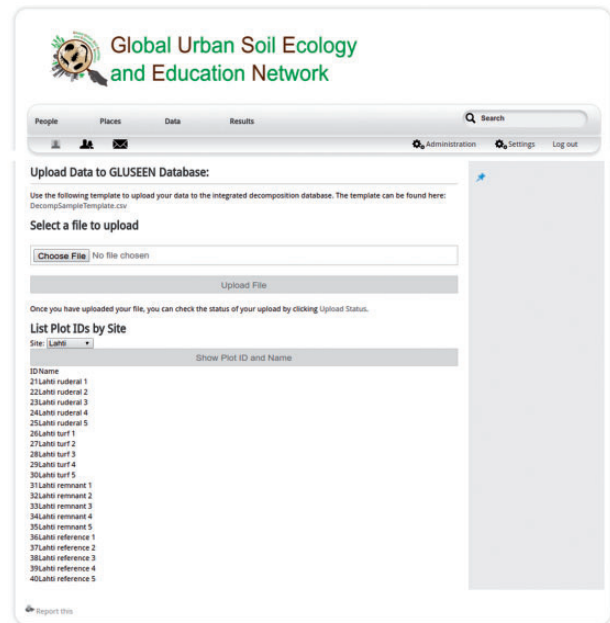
Global Urban Soil Ecology and Education Network

People Places Data Results

Search

Administration Settings Log out

Upload Data to GLUSEEN Database:

Use the following template to upload your data to the integrated decomposition database. The template can be found here: DecompSampleTemplate.csv

Select a file to upload

Choose File No file chosen

Upload File

Once you have uploaded your file, you can check the status of your upload by clicking Upload Status.

List Plot IDs by Site

Site: Lahti

Show Plot ID and Name

ID Name
21 Lahti ruderal 1
22 Lahti ruderal 2
23 Lahti ruderal 3
24 Lahti ruderal 4
25 Lahti ruderal 5
26 Lahti turf 1
27 Lahti turf 2
28 Lahti turf 3
29 Lahti turf 4
30 Lahti turf 5
31 Lahti remnant 1
32 Lahti remnant 2
33 Lahti remnant 3
34 Lahti remnant 4
35 Lahti remnant 5
36 Lahti reference 1
37 Lahti reference 2
38 Lahti reference 3
39 Lahti reference 4
40 Lahti reference 5

Report this